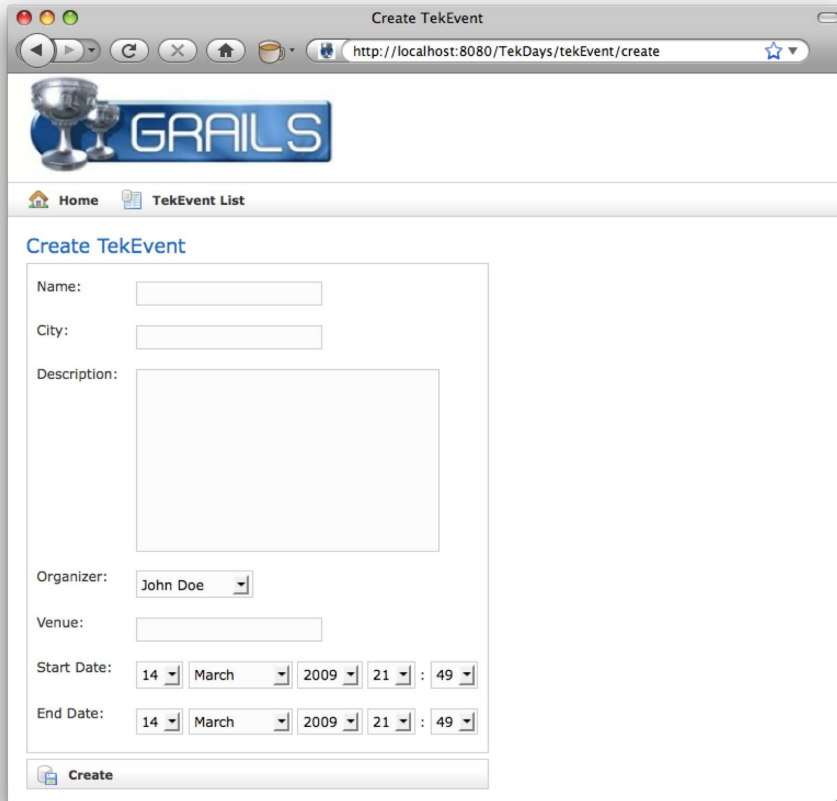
Create TekEvent

http://localhost:8080/TekDays/tekEvent/create

GRAILS

Home TekEvent List

Create TekEvent

Name:

City:

Description:

Organizer: John Doe

Venue:

Start Date: 14 March 2009 21 : 49

End Date: 14 March 2009 21 : 49

Create